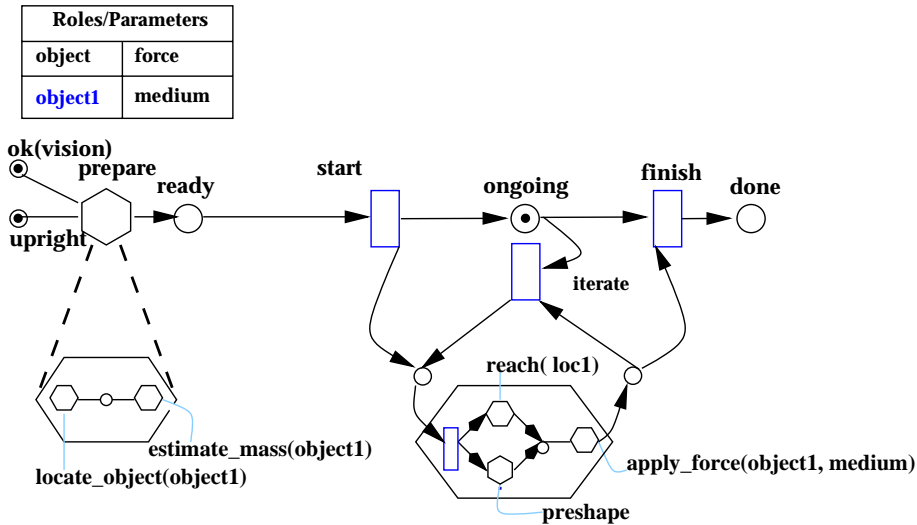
| Roles/Parameters | |
|---|---|
| object | force |
| object1 | medium |

ok(vision)
prepare
ready
start
ongoing
finish
done
upright
iterate
reach( loc1)
estimate_mass(object1)
locate_object(object1)
apply_force(object1, medium)
preshape